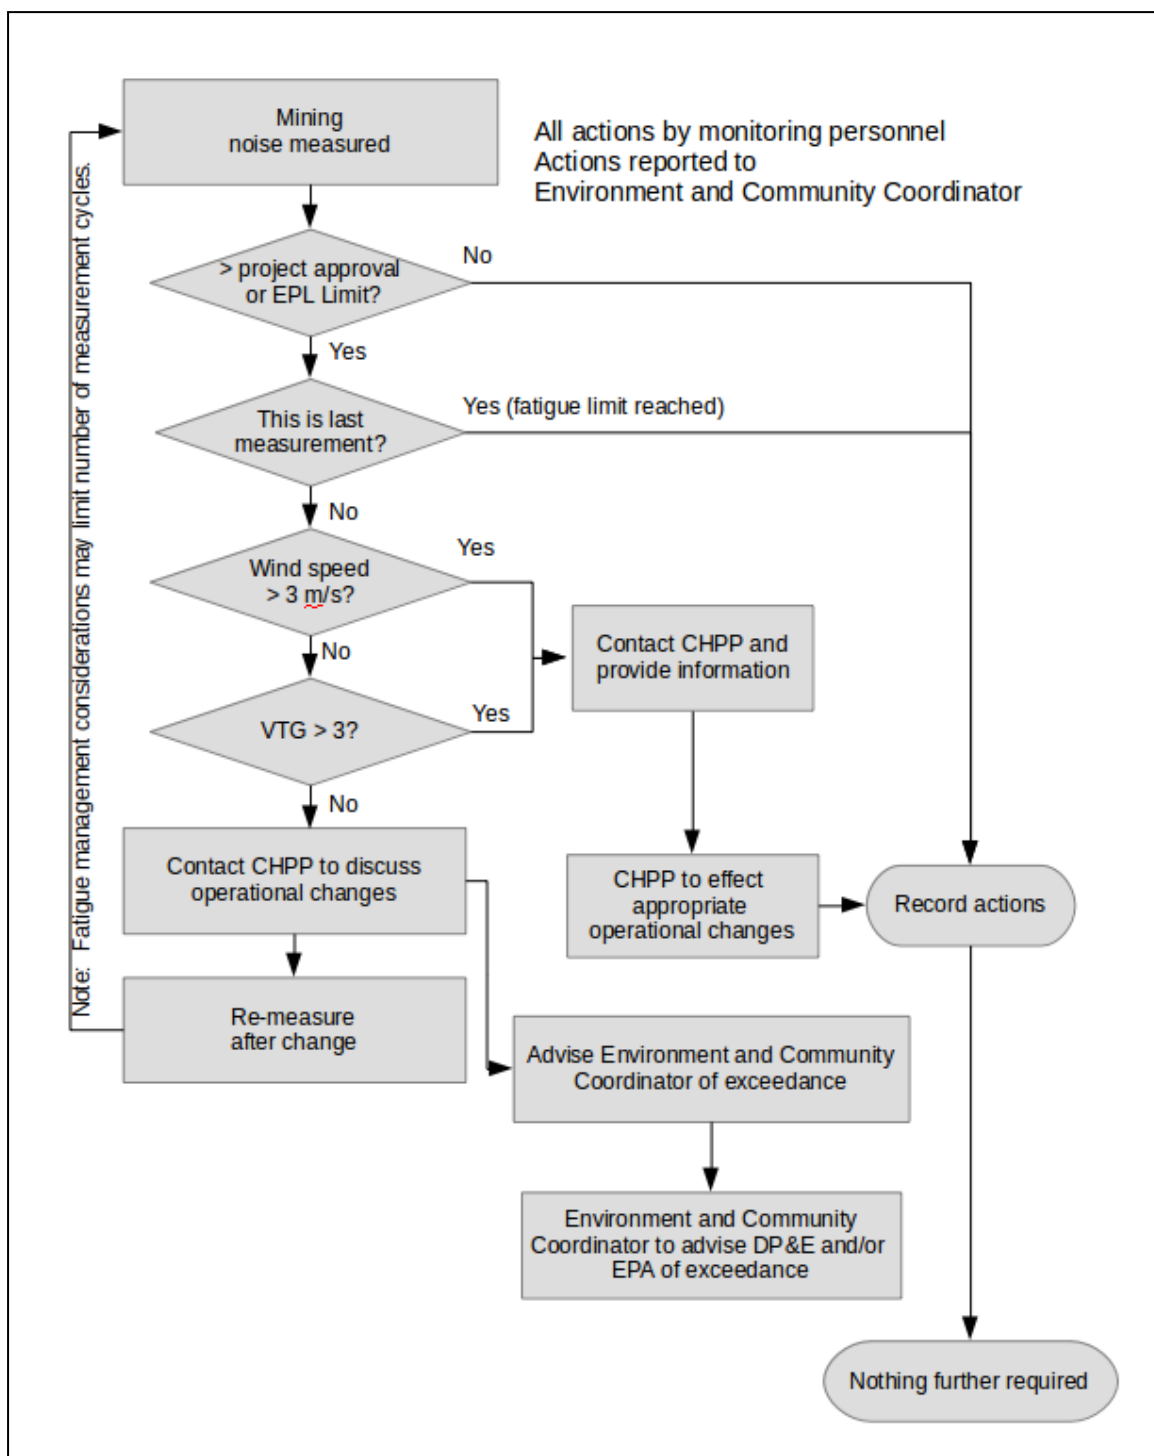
Mining noise measured

All actions by monitoring personnel
Actions reported to
Environment and Community Coordinator

> project approval or EPL Limit?

No

Yes

This is last measurement?

Yes (fatigue limit reached)

No

Wind speed > 3 m/s?

Yes

No

VTG > 3?

Yes

Contact CHPP and provide information

No

Contact CHPP to discuss operational changes

CHPP to effect appropriate operational changes

Record actions

Re-measure after change

Advise Environment and Community Coordinator of exceedance

Environment and Community Coordinator to advise DP&E and/or EPA of exceedance

Nothing further required

Note: Fatigue management considerations may limit number of measurement cycles.